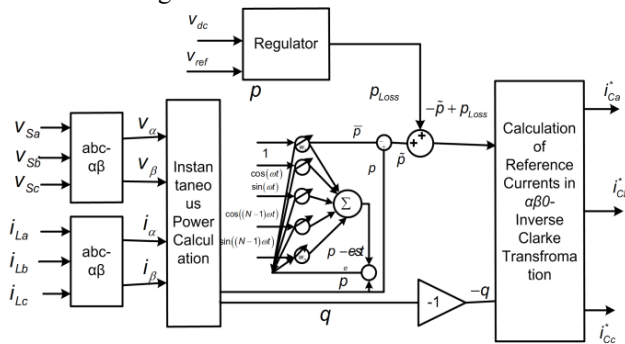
$v_{dc}$
$v_{ref}$
Regulator
$p$
$p_{Loss}$
$-\tilde{p} + p_{Loss}$
$v_{Sa}$
$v_{Sb}$
$v_{Sc}$
abc-αβ
$v_{\alpha}$
$v_{\beta}$
Instan taneo us Power Calcul ation
$\bar{p}$
$\tilde{p}$
$p$
1
$\cos(\omega t)$
$\sin(\omega t)$
$\cos((N-1)\omega t)$
$\sin((N-1)\omega t)$
$\Sigma$
$p-est$
$\tilde{p}$
$i_{La}$
$i_{Lb}$
$i_{Lc}$
abc-αβ
$i_{\alpha}$
$i_{\beta}$
$q$
-1
$-q$
Calculation of Reference Currents in αβ0-Inverse Clarke Transfromation
$i^{*}_{Ca}$
$i^{*}_{Cl}$
$i^{*}_{Cc}$